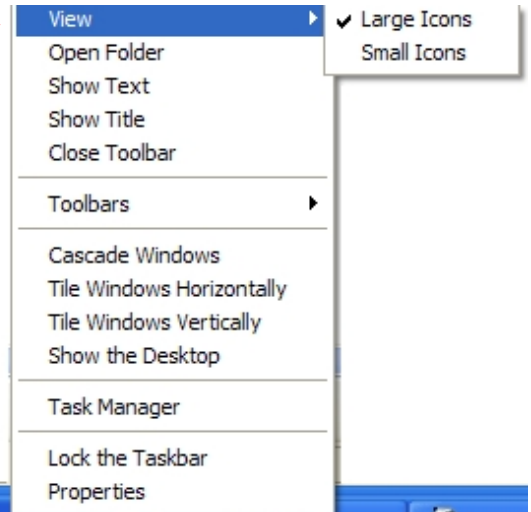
View
Open Folder
Show Text
Show Title
Close Toolbar

Toolbars

Cascade Windows
Tile Windows Horizontally
Tile Windows Vertically
Show the Desktop

Task Manager

Lock the Taskbar
Properties

Large Icons
Small Icons